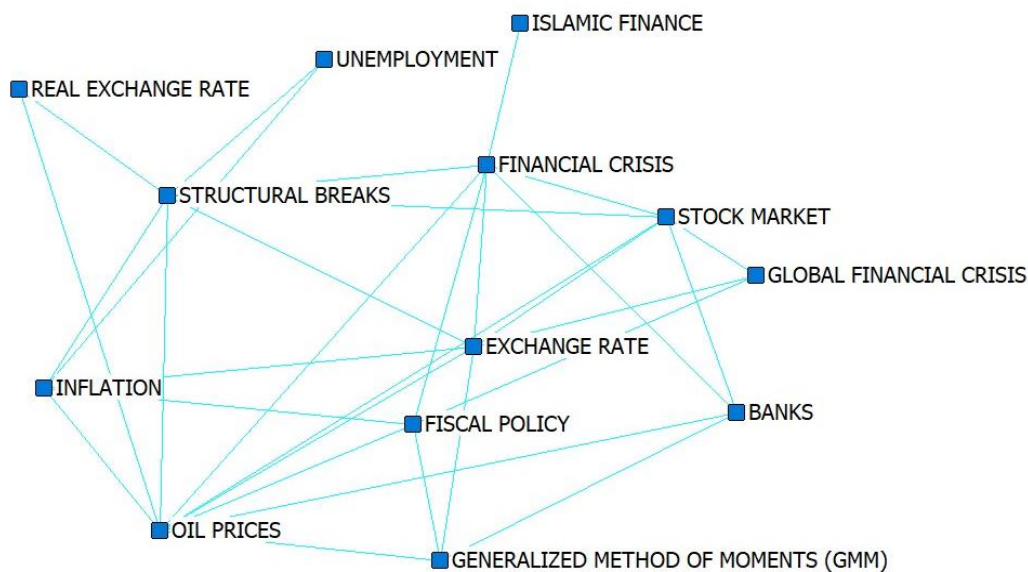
ISLAMIC FINANCE
UNEMPLOYMENT
REAL EXCHANGE RATE
FINANCIAL CRISIS
STRUCTURAL BREAKS
STOCK MARKET
GLOBAL FINANCIAL CRISIS
EXCHANGE RATE
INFLATION
BANKS
FISCAL POLICY
OIL PRICES
GENERALIZED METHOD OF MOMENTS (GMM)